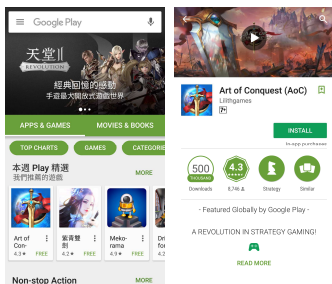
Google Play

天堂II REVOLUTION

經典回憶的感動
手遊最大開放式冒險世界

APPS & GAMES
MOVIES & BOOKS

TOP CHARTS
GAMES
CATEGORIES

本週 Play 精選
不容錯過的遊戲
MORE

Art of Con-
4.3★ FREE

索賓雙刺
4.2★ FREE

Meko-ranna
4.9★ FREE

Dri for
4.3

Non-stop Action
MORE

Art of Conquest (AoC)
Lilithgames

INSTALL
In-app purchases

500 THOUSAND
Downloads

4.3 ★★★★★
8,746 ⅄

Strategy

Similar

- Featured Globally by Google Play -

A REVOLUTION IN STRATEGY GAMING!

READ MORE